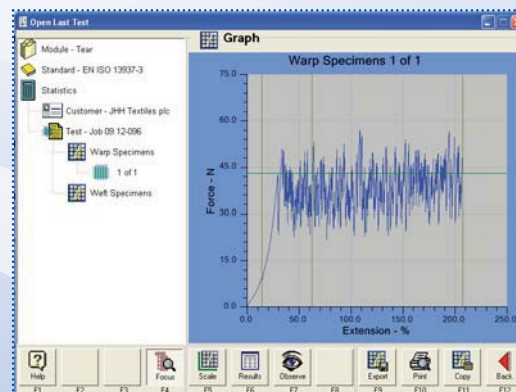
Open Last Test

Module - Tear
Standard - EN ISO 13937-3
Statistics
Customer - JHH Textiles plc
Test - Job 09.12-096
Warp Specimens
1 of 1
Weft Specimens

Graph

Warp Specimens 1 of 1

Force - N
75.0
60.0
45.0
30.0
15.0
0.0

0.0
50.0
100.0
150.0
200.0
250.0
Extension - %

Help
F1
F2
F3
Focus
F4
Scale
F5
Results
F6
Observe
F7
F8
Export
F9
Print
F10
Copy
F11
Back
F12